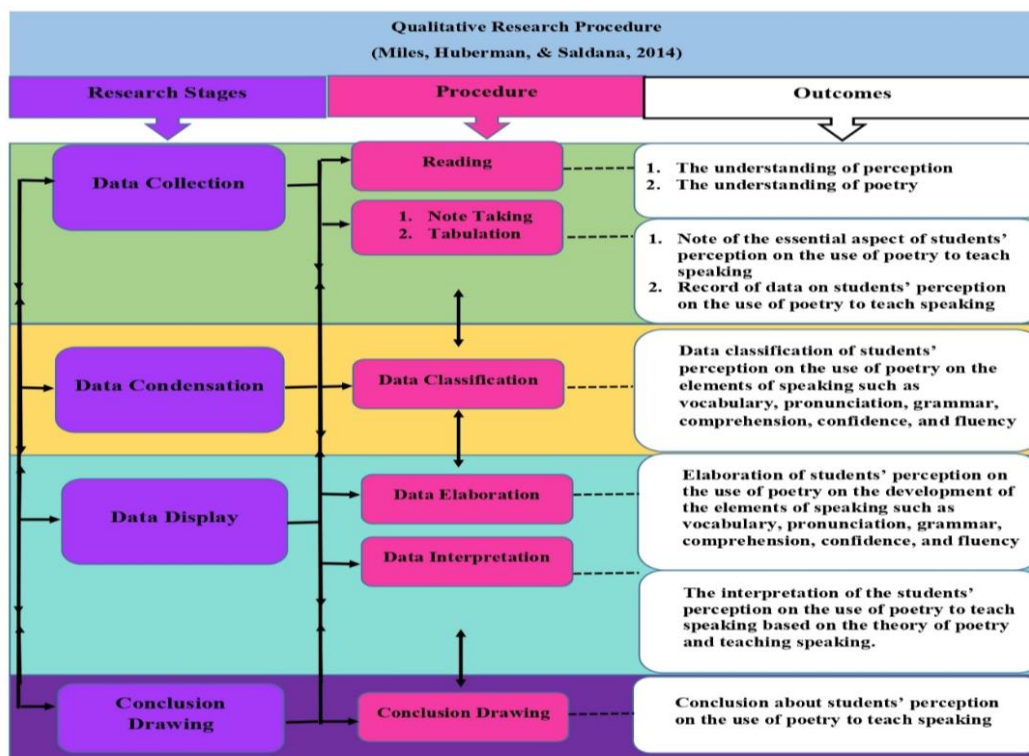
Qualitative Research Procedure
(Miles, Huberman, & Saldana, 2014)

Research Stages

Procedure

Outcomes

Data Collection

Reading

1. The understanding of perception
2. The understanding of poetry

1. Note Taking
2. Tabulation

1. Note of the essential aspect of students' perception on the use of poetry to teach speaking
2. Record of data on students' perception on the use of poetry to teach speaking

Data Condensation

Data Classification

Data classification of students' perception on the use of poetry on the elements of speaking such as vocabulary, pronunciation, grammar, comprehension, confidence, and fluency

Data Display

Data Elaboration

Elaboration of students' perception on the use of poetry on the development of the elements of speaking such as vocabulary, pronunciation, grammar, comprehension, confidence, and fluency

Data Interpretation

The interpretation of the students' perception on the use of poetry to teach speaking based on the theory of poetry and teaching speaking.

Conclusion Drawing

Conclusion Drawing

Conclusion about students' perception on the use of poetry to teach speaking